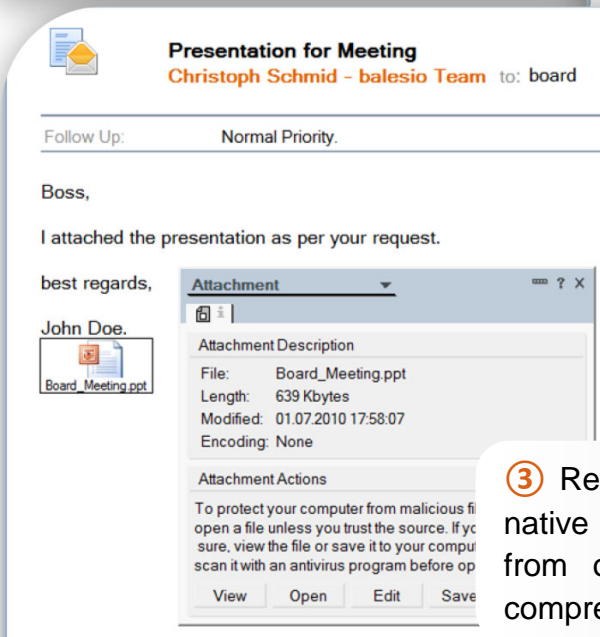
Presentation for Meeting
Christoph Schmid - balesio Team to: board

Follow Up: Normal Priority.

Boss,

I attached the presentation as per your request.

best regards,

John Doe.

Board_Meeting.ppt

Attachment ? X

Attachment Description

File: Board_Meeting.ppt
Length: 639 Kbytes
Modified: 01.07.2010 17:58:07
Encoding: None

Attachment Actions

To protect your computer from malicious fi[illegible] open a file unless you trust the source. If yo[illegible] sure, view the file or save it to your comput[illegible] scan it with an antivirus program before op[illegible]

View Open Edit Save

③ Re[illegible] native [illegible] from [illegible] compre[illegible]